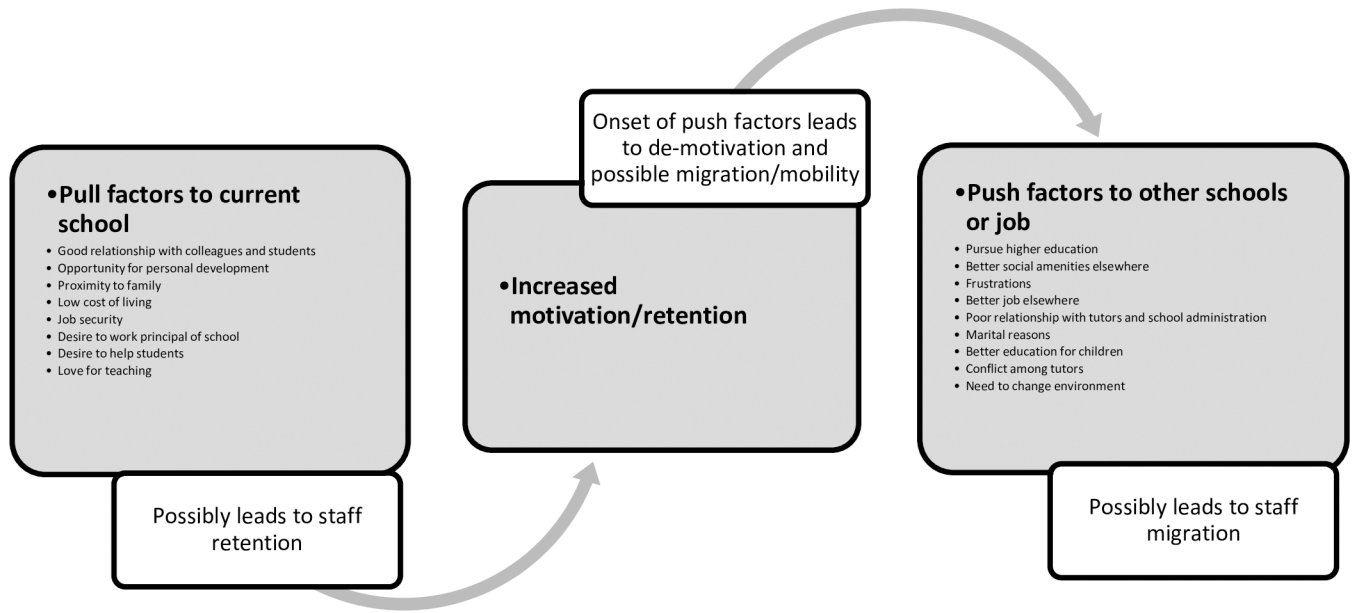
• Pull factors to current school

- Good relationship with colleagues and students
- Opportunity for personal development
- Proximity to family
- Low cost of living
- Job security
- Desire to work principal of school
- Desire to help students
- Love for teaching

Possibly leads to staff retention

Onset of push factors leads to de-motivation and possible migration/mobility

• Increased motivation/retention

• Push factors to other schools or job

- Pursue higher education
- Better social amenities elsewhere
- Frustrations
- Better job elsewhere
- Poor relationship with tutors and school administration
- Marital reasons
- Better education for children
- Conflict among tutors
- Need to change environment

Possibly leads to staff migration